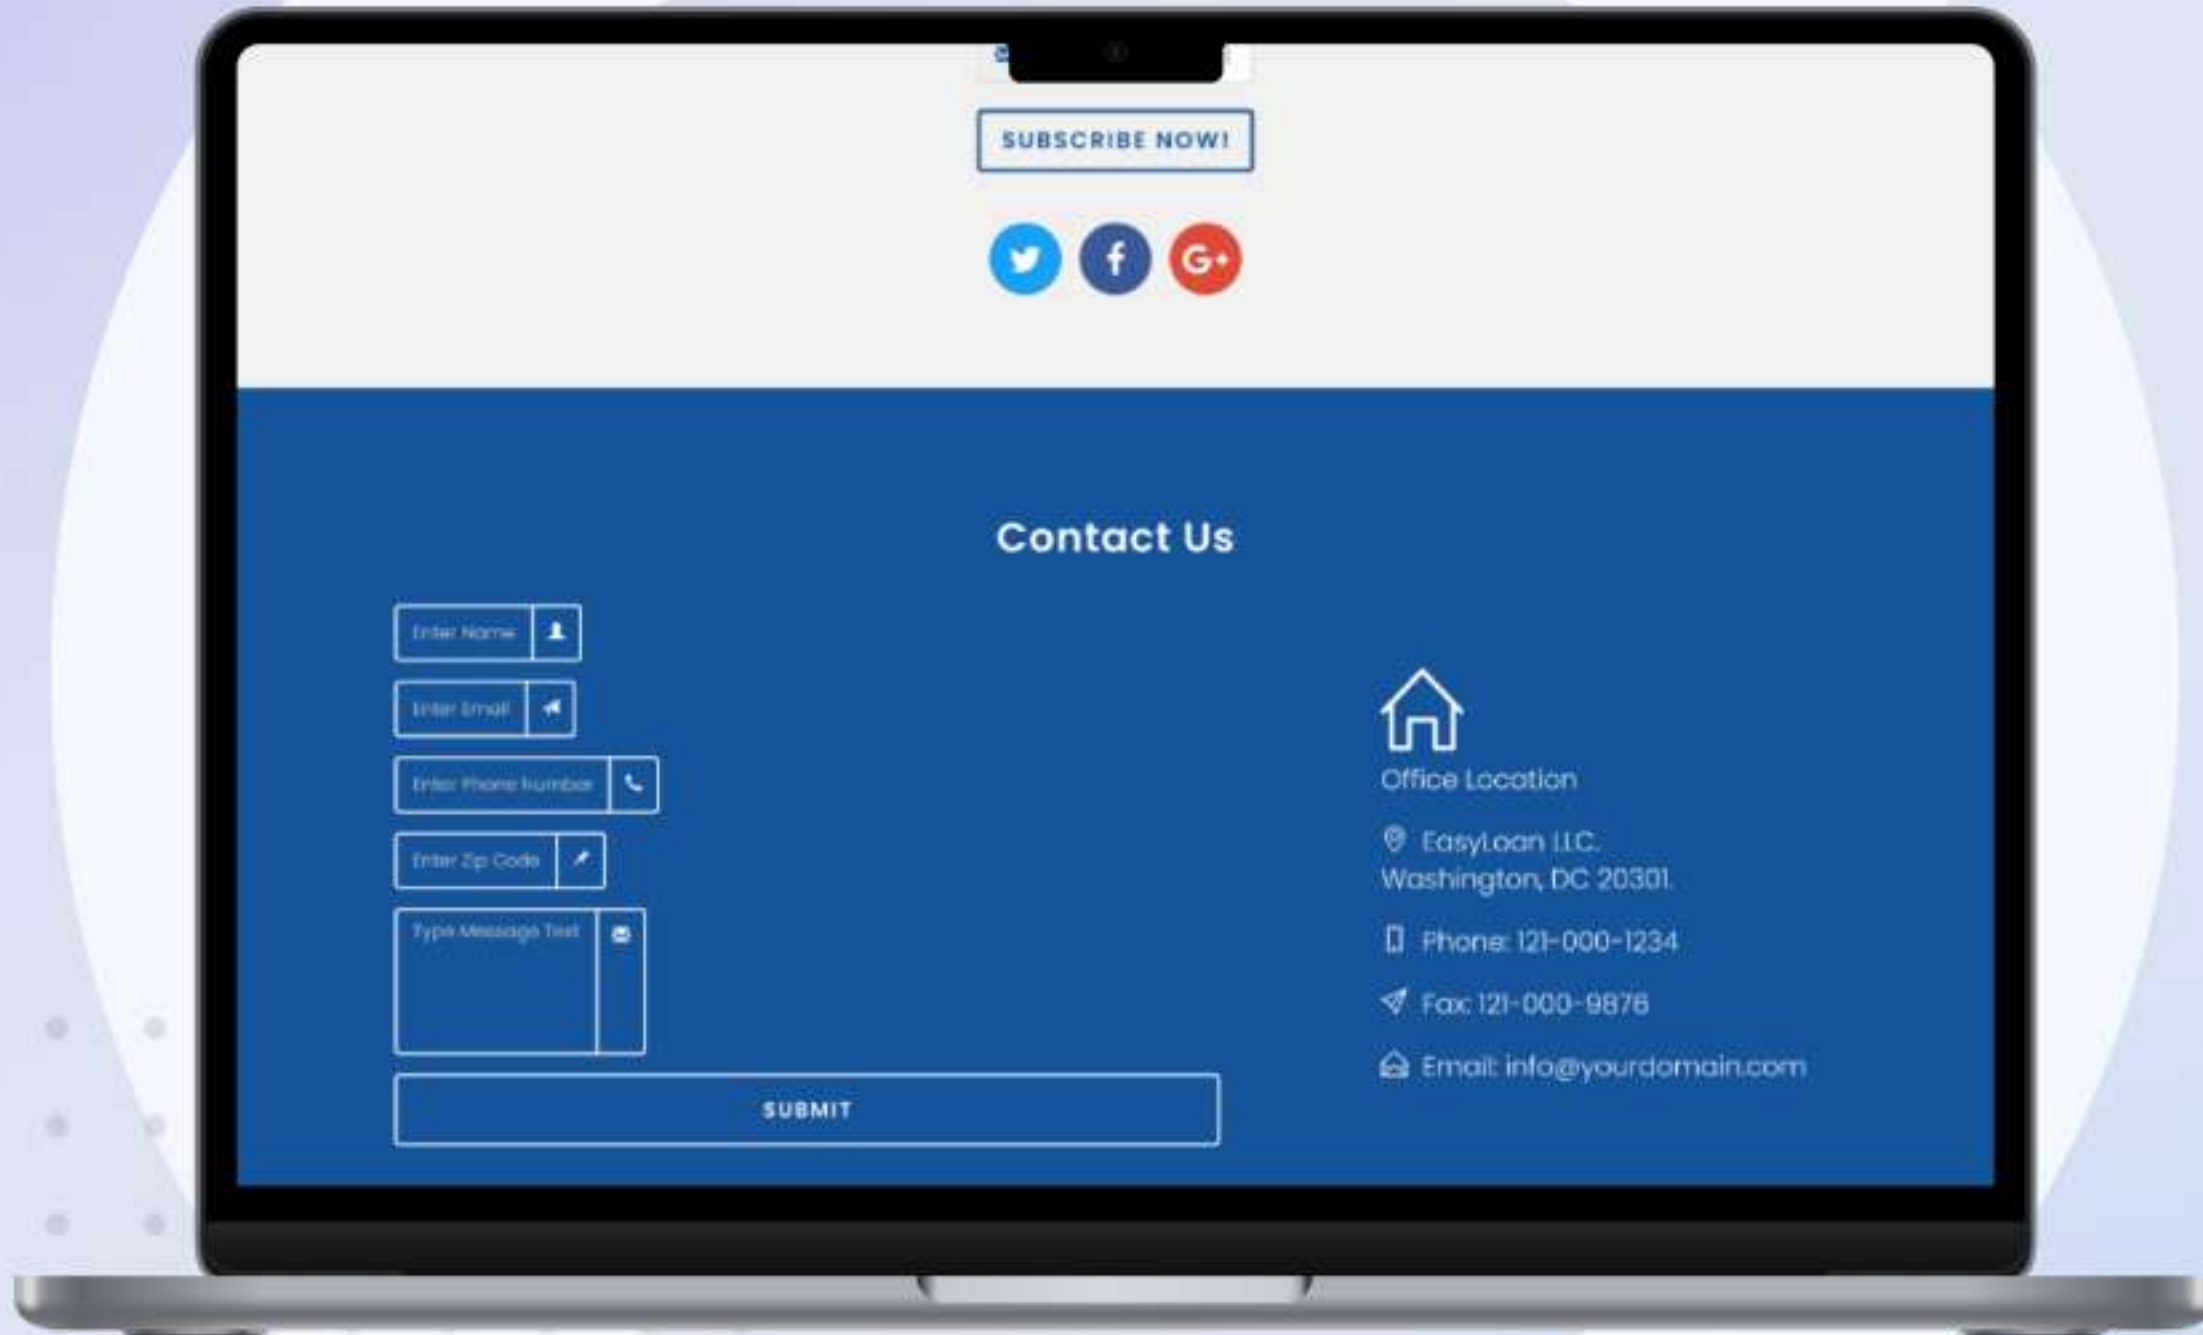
SUBSCRIBE NOW!

Contact Us

Enter Name

Enter Email

Enter Phone Number

Enter Zip Code

Type Message Text

SUBMIT

Office Location

EasyLoan LLC.
Washington, DC 20301.

Phone: 121-000-1234

Fax: 121-000-9876

Email: info@yourdomain.com